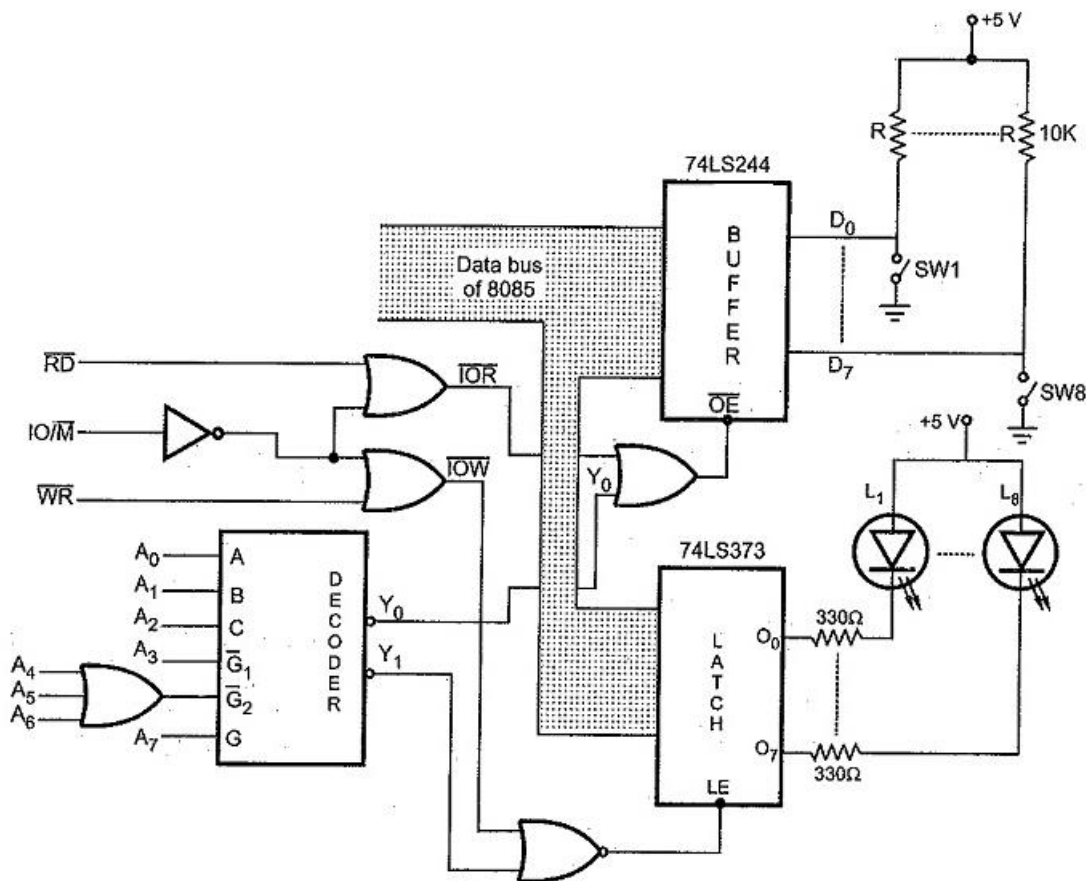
+5 V

R

R

10K

74LS244

BUFFER

$D_0$

Data bus of 8085

SW1

$\overline{RD}$

$\overline{IOR}$

$D_7$

$\overline{OE}$

SW8

$IO/\overline{M}$

+5 V

$\overline{IOW}$

$Y_0$

$\overline{WR}$

$L_1$

$L_8$

74LS373

$A_0$

A

DECODER

$A_1$

B

$A_2$

C

$Y_0$

LATCH

$O_0$

330Ω

$A_3$

$\overline{G}_1$

$Y_1$

$A_4$

$A_5$

$\overline{G}_2$

$A_6$

$A_7$

G

$O_7$

330Ω

LE